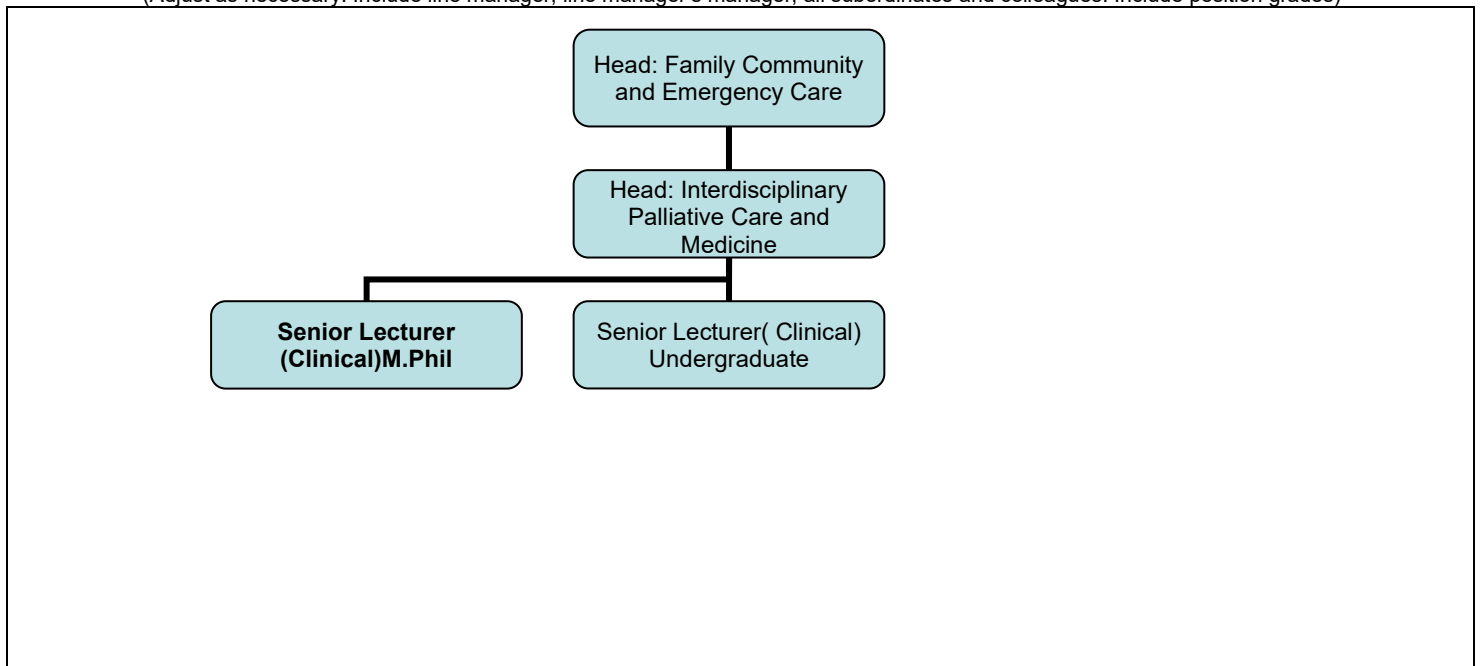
(Adjust as necessary. Include line manager, line manager's manager, all subordinates and colleagues. Include position grades)

Head: Family Community and Emergency Care

Head: Interdisciplinary Palliative Care and Medicine

Senior Lecturer (Clinical)M.Phil

Senior Lecturer( Clinical) Undergraduate